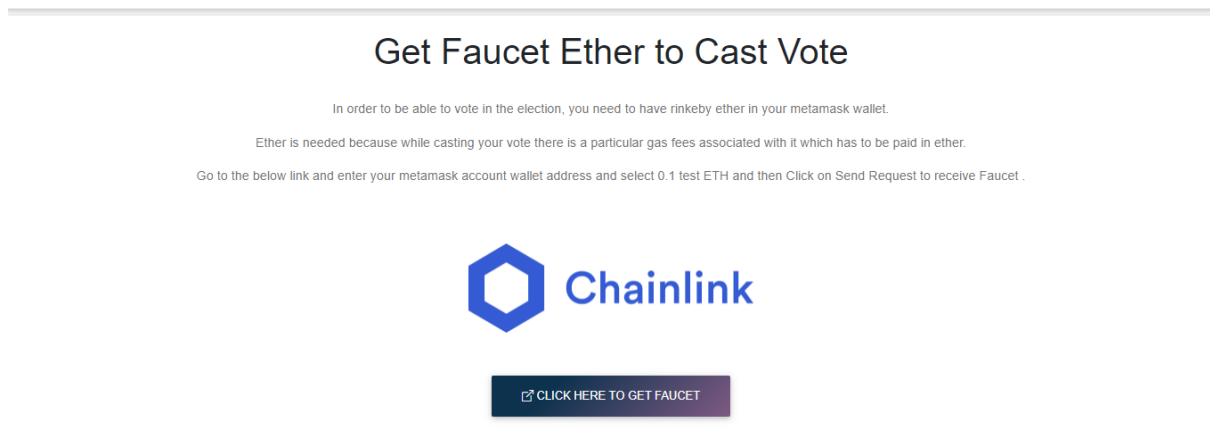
Get Faucet Ether to Cast Vote

In order to be able to vote in the election, you need to have rinkeby ether in your metamask wallet.

Ether is needed because while casting your vote there is a particular gas fees associated with it which has to be paid in ether.

Go to the below link and enter your metamask account wallet address and select 0.1 test ETH and then Click on Send Request to receive Faucet .

Chainlink

CLICK HERE TO GET FAUCET